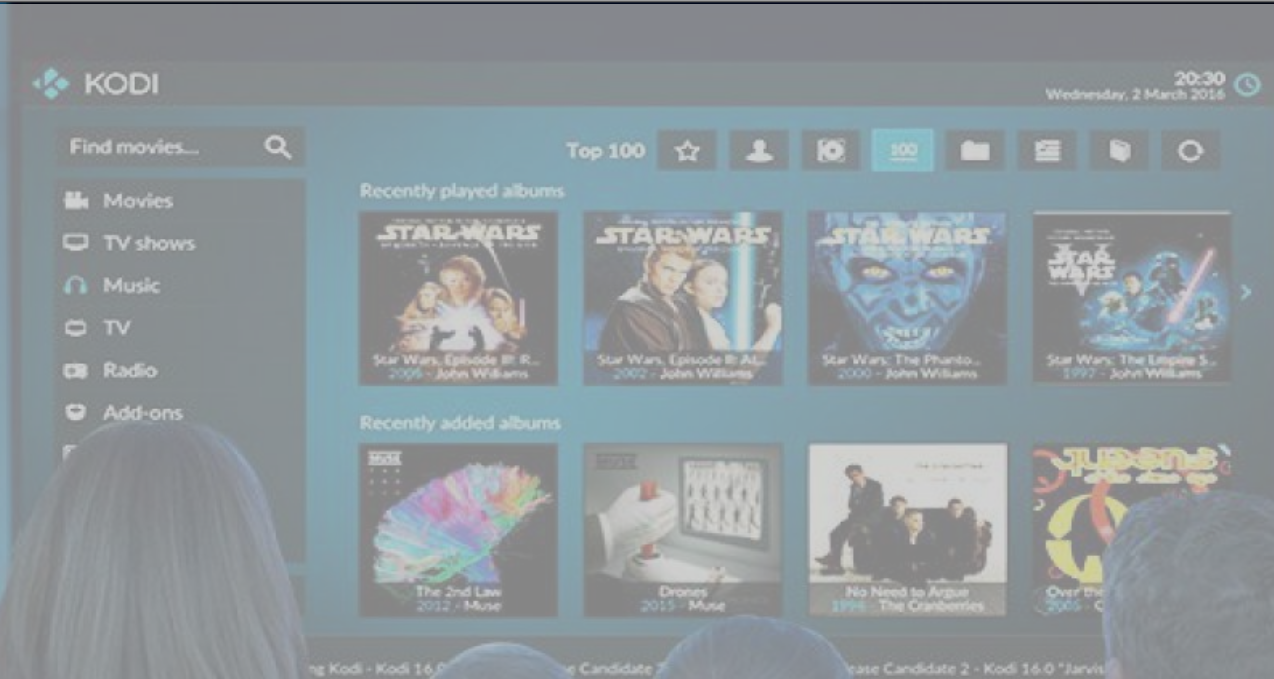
KODI

20:30
Wednesday, 2 March 2016

Find movies...

Top 100

100

Movies
TV shows
Music
TV
Radio
Add-ons

Recently played albums

STAR WARS
Star Wars, Episode III: R...
2005 - John Williams

STAR WARS
Star Wars, Episode II: At...
2002 - John Williams

STAR WARS
Star Wars: The Phanto...
2000 - John Williams

STAR WARS
Star Wars: The Empire S...
1997 - John Williams

Recently added albums

MUSE
The 2nd Law
2012 - Muse

MUSE
Drones
2015 - Muse

No Need to Argue
1994 - The Cranberries

Over the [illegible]
2005 - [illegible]

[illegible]g Kodi - Kodi 16.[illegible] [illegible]e Candidate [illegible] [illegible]ease Candidate 2 - Kodi 16.0 "Jarvis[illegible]